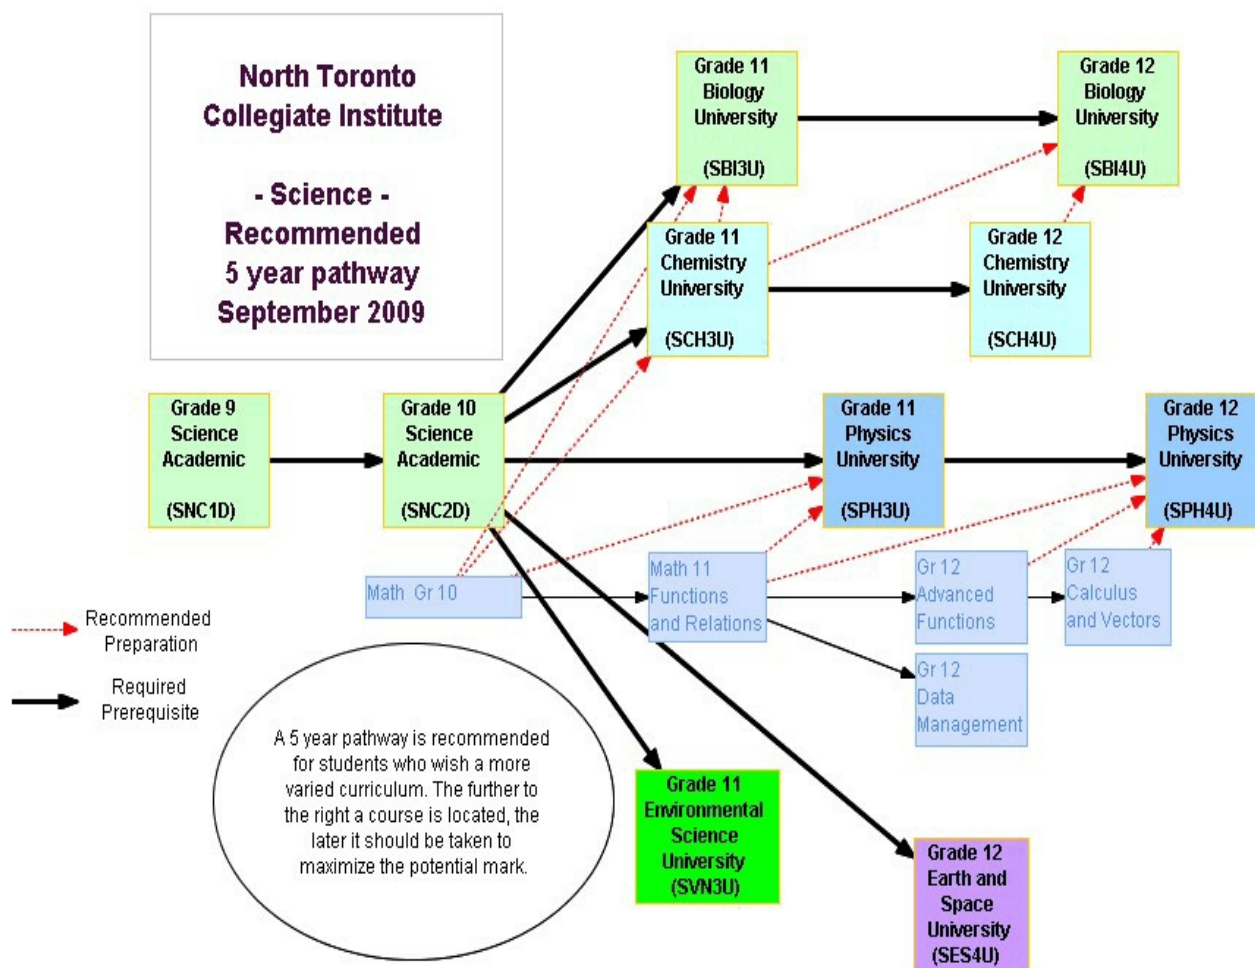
North Toronto Collegiate Institute

- Science -
Recommended
5 year pathway
September 2009

Grade 11 Biology University

(SBI3U)

Grade 12 Biology University

(SBI4U)

Grade 11 Chemistry University

(SCH3U)

Grade 12 Chemistry University

(SCH4U)

Grade 9 Science Academic

(SNC1D)

Grade 10 Science Academic

(SNC2D)

Grade 11 Physics University

(SPH3U)

Grade 12 Physics University

(SPH4U)

Math Gr 10

Math 11 Functions and Relations

Gr 12 Advanced Functions

Gr 12 Calculus and Vectors

Gr 12 Data Management

Recommended Preparation

Required Prerequisite

A 5 year pathway is recommended for students who wish a more varied curriculum. The further to the right a course is located, the later it should be taken to maximize the potential mark.

Grade 11 Environmental Science University (SVN3U)

Grade 12 Earth and Space University (SES4U)